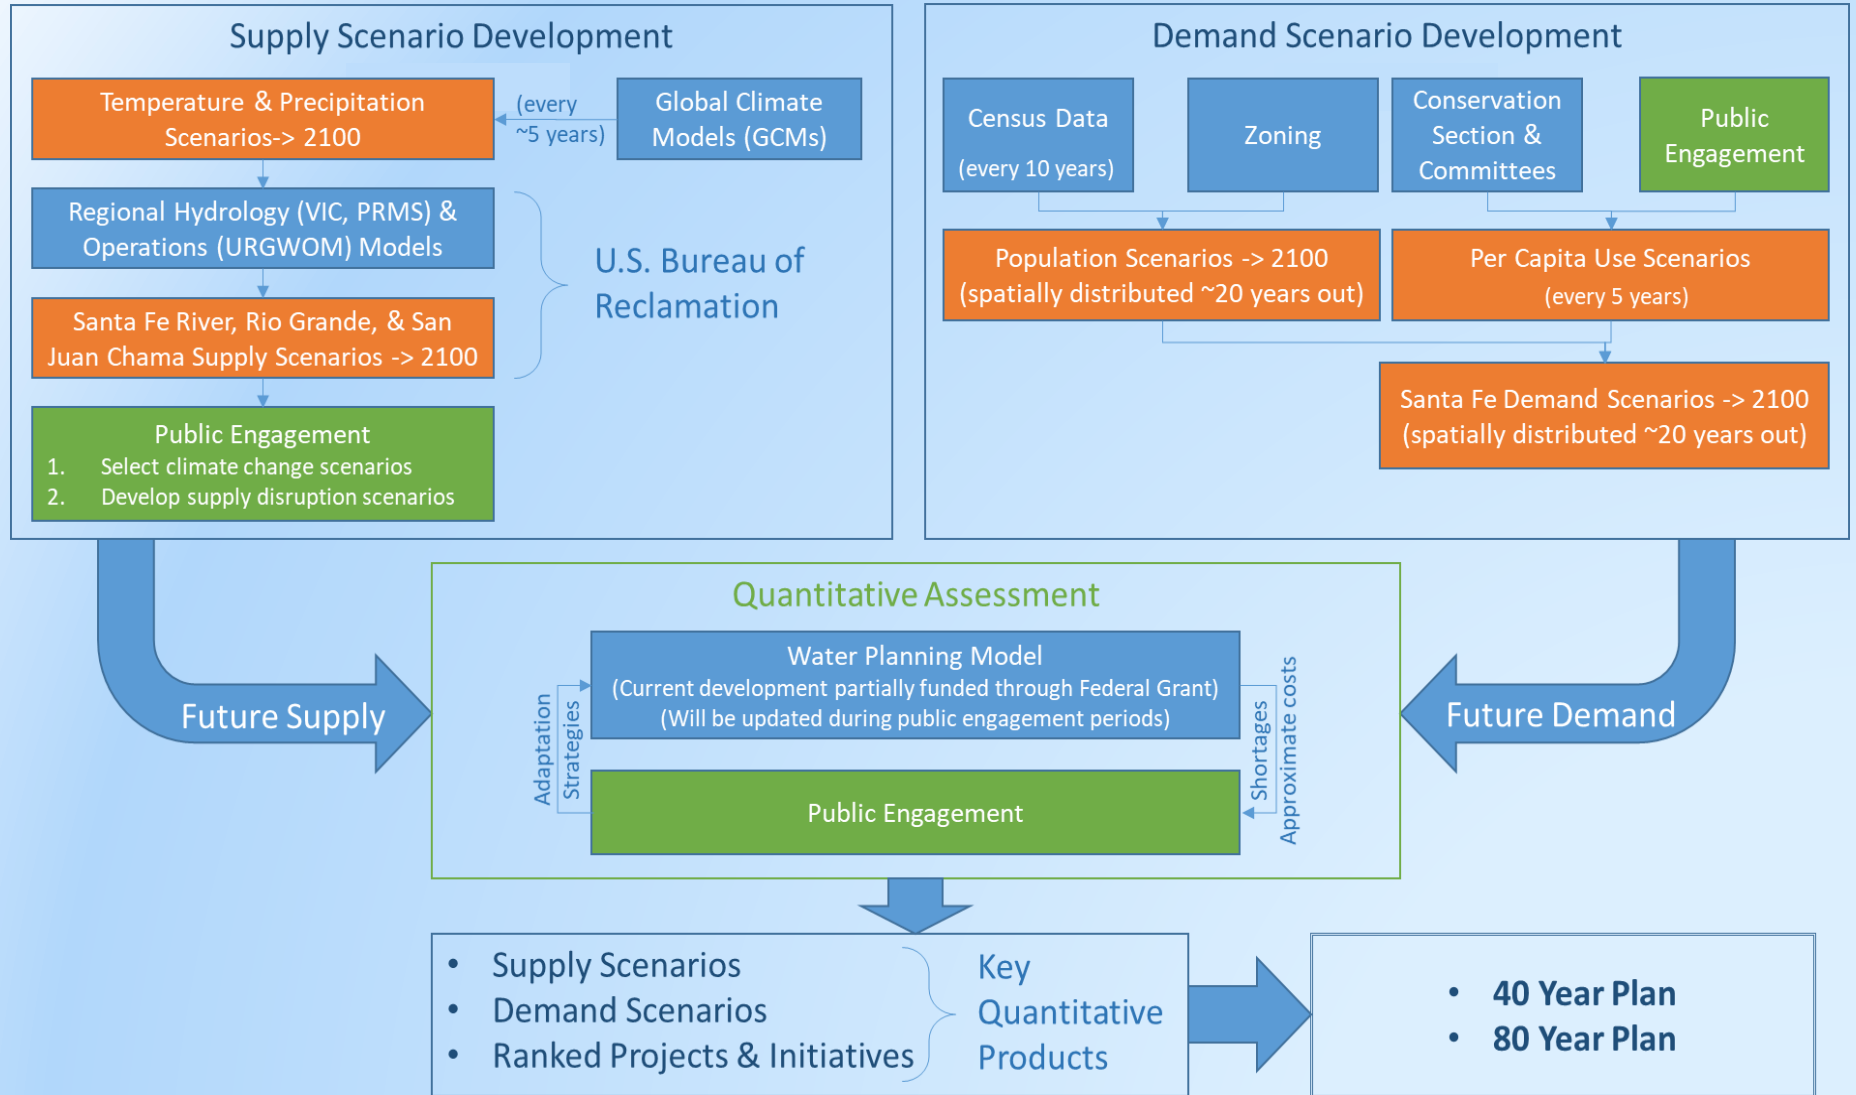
Supply Scenario Development

Temperature & Precipitation Scenarios-> 2100

(every ~5 years)

Global Climate Models (GCMs)

Regional Hydrology (VIC, PRMS) & Operations (URGWOM) Models

U.S. Bureau of Reclamation

Santa Fe River, Rio Grande, & San Juan Chama Supply Scenarios -> 2100

Public Engagement
1. Select climate change scenarios
2. Develop supply disruption scenarios

Demand Scenario Development

Census Data (every 10 years)

Zoning

Conservation Section & Committees

Public Engagement

Population Scenarios -> 2100 (spatially distributed ~20 years out)

Per Capita Use Scenarios (every 5 years)

Santa Fe Demand Scenarios -> 2100 (spatially distributed ~20 years out)

Future Supply

Future Demand

Quantitative Assessment

Water Planning Model
(Current development partially funded through Federal Grant)
(Will be updated during public engagement periods)

Adaptation Strategies

Shortages Approximate costs

Public Engagement

• Supply Scenarios
• Demand Scenarios
• Ranked Projects & Initiatives

Key Quantitative Products

• 40 Year Plan
• 80 Year Plan